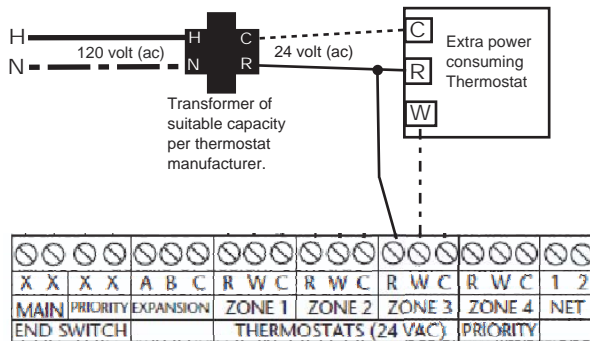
H
N
120 volt (ac)
H
N
C
R
24 volt (ac)
C
R
W
Extra power consuming Thermostat
Transformer of suitable capacity per thermostat manufacturer.

| X X | X X | A B C | R W C | R W C | R W C | R W C | 1 2 |
|---|---|---|---|---|---|---|---|
| MAIN | PRIORITY | EXPANSION | ZONE 1 | ZONE 2 | ZONE 3 | ZONE 4 | NET |

END SWITCH
THERMOSTATS (24 VAC)
PRIORITY